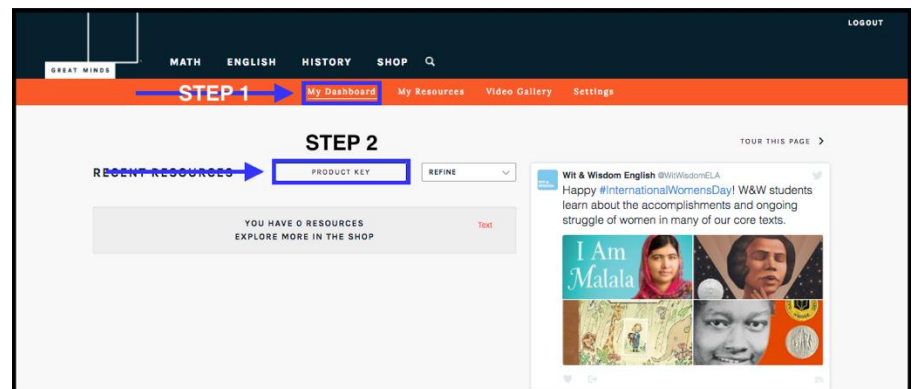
LOGOUT

GREAT MINDS

MATH ENGLISH HISTORY SHOP

STEP 1

My Dashboard My Resources Video Gallery Settings

STEP 2

TOUR THIS PAGE >

RECENT RESOURCES

PRODUCT KEY

REFINE

YOU HAVE 0 RESOURCES
EXPLORE MORE IN THE SHOP

Text

Wit & Wisdom English @WitWisdomELA

Happy #InternationalWomensDay! W&W students learn about the accomplishments and ongoing struggle of women in many of our core texts.

I Am Malala